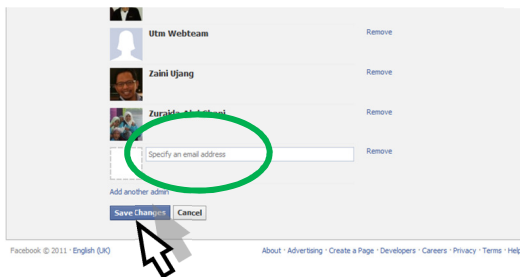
Utm Webteam

Remove

Zaini Ujang

Remove

Zura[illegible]

Remove

Specify an email address

Remove

Add another admin

Save Changes Cancel

Facebook © 2011 · English (UK)

About · Advertising · Create a Page · Developers · Careers · Privacy · Terms · Help